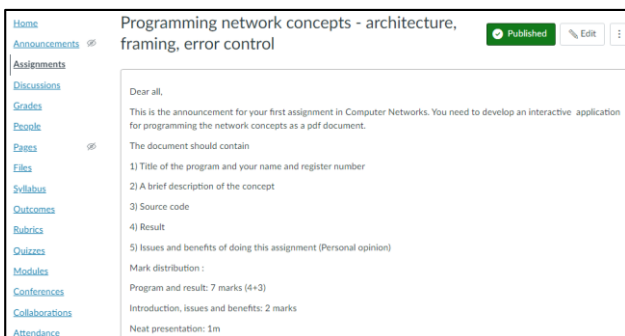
Home
Announcements
Assignments
Discussions
Grades
People
Pages
Files
Syllabus
Outcomes
Rubrics
Quizzes
Modules
Conferences
Collaborations
Attendance

Programming network concepts - architecture, framing, error control

Published
Edit

Dear all,

This is the announcement for your first assignment in Computer Networks. You need to develop an interactive application for programming the network concepts as a pdf document.

The document should contain

1) Title of the program and your name and register number

2) A brief description of the concept

3) Source code

4) Result

5) Issues and benefits of doing this assignment (Personal opinion)

Mark distribution :

Program and result: 7 marks (4+3)

Introduction, issues and benefits: 2 marks

Neat presentation: 1m